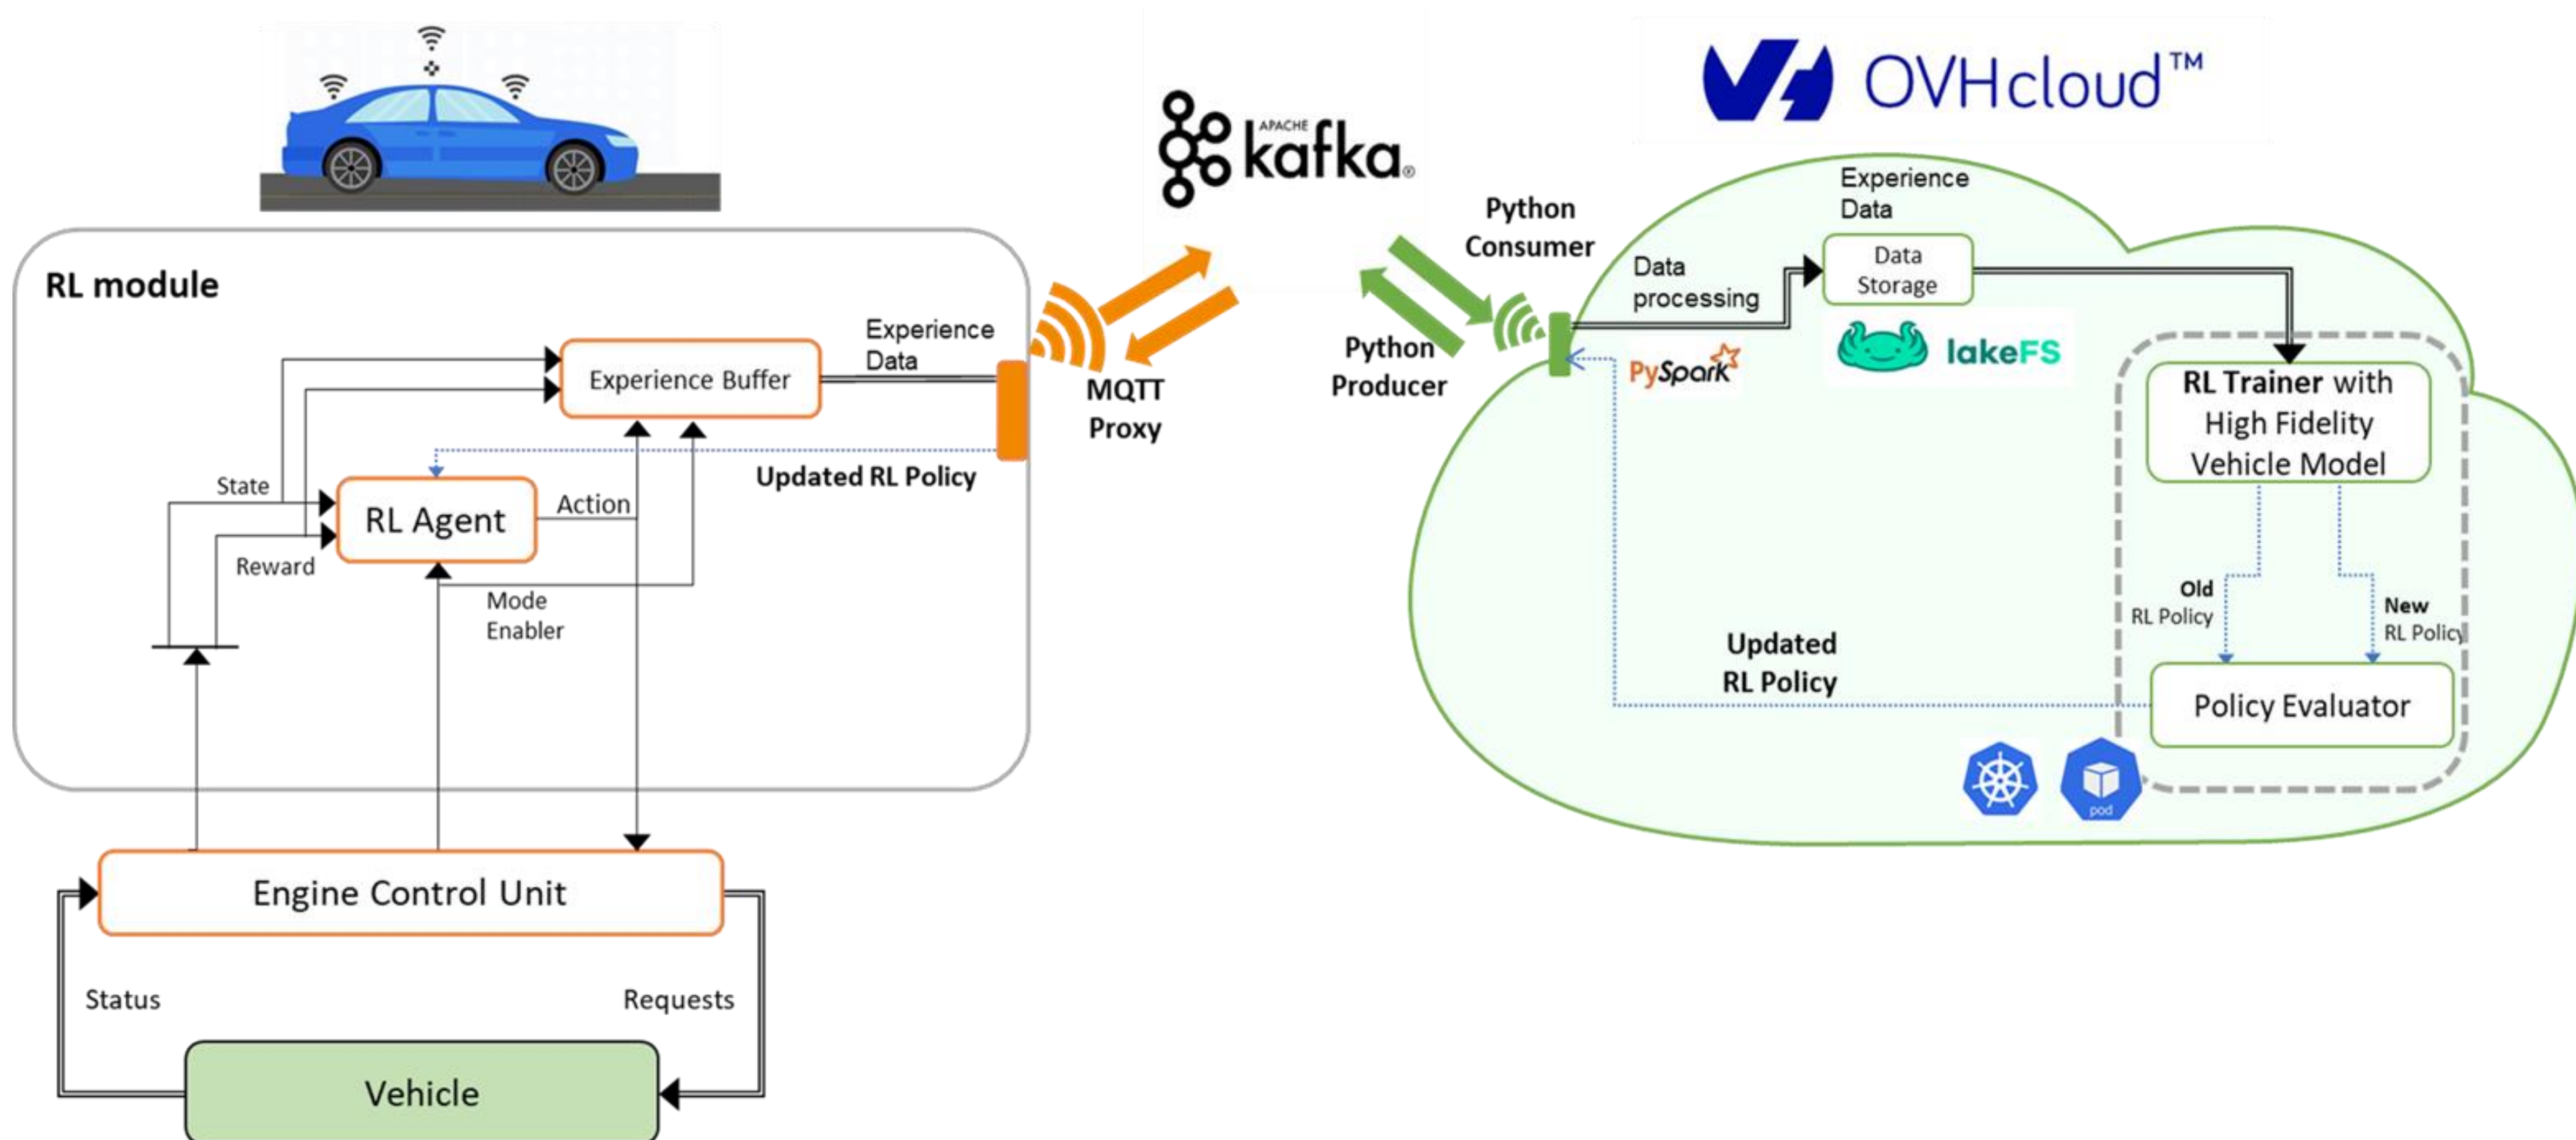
RL module

Experience Buffer

Experience Data

State

RL Agent

Action

Reward

Updated RL Policy

Mode Enabler

Engine Control Unit

Status

Requests

Vehicle

MQTT Proxy

APACHE kafka

Python Consumer

Python Producer

OVHcloud™

Experience Data

Data processing

Data Storage

PySpark

lakeFS

RL Trainer with High Fidelity Vehicle Model

Old RL Policy

New RL Policy

Updated RL Policy

Policy Evaluator

pod